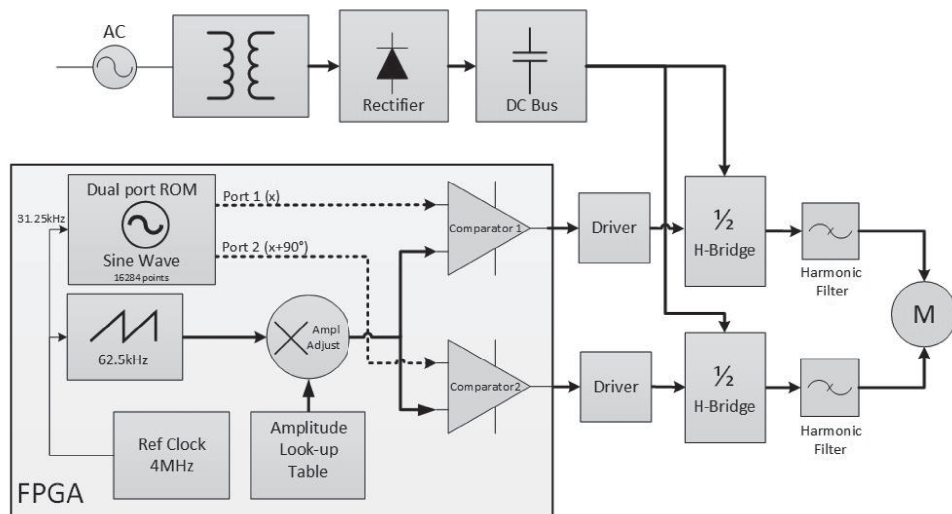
AC

Rectifier

DC Bus

Dual port ROM

Sine Wave
16284 points

31.25kHz

Port 1 (x)

Port 2 (x+90°)

Comparator 1

Driver

½
H-Bridge

Harmonic Filter

M

62.5kHz

Ampl Adjust

Comparator2

Driver

½
H-Bridge

Harmonic Filter

Ref Clock
4MHz

Amplitude
Look-up
Table

FPGA